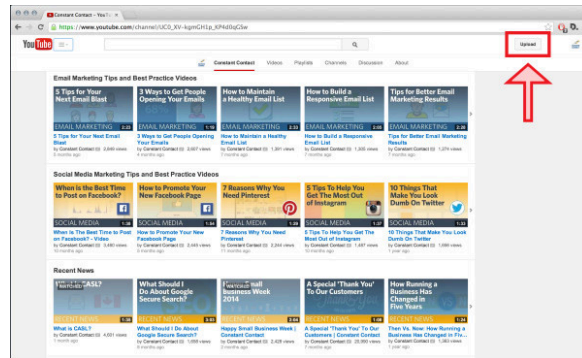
Constant Contact - YouTu ×

https://www.youtube.com/channel/UC0_XV-kgmGH1p_KP4d0qGSw

YouTube

Upload

Constant Contact Videos Playlists Channels Discussion About

Email Marketing Tips and Best Practice Videos

5 Tips for Your Next Email Blast
EMAIL MARKETING
5 Tips for Your Next Email Blast
by Constant Contact 3,649 views
5 months ago

3 Ways to Get People Opening Your Emails
EMAIL MARKETING
3 Ways to Get People Opening Your Emails
by Constant Contact 2,607 views
4 months ago

How to Maintain a Healthy Email List
EMAIL MARKETING
How to Maintain a Healthy Email List
by Constant Contact 1,391 views
3 months ago

How to Build a Responsive Email List
EMAIL MARKETING
How to Build a Responsive Email List
by Constant Contact 1,305 views
2 months ago

Tips for Better Email Marketing Results
EMAIL MARKETING
Tips for Better Email Marketing Results
by Constant Contact 1,274 views
1 month ago

Social Media Marketing Tips and Best Practice Videos

When is the Best Time to Post on Facebook?
SOCIAL MEDIA
When Is The Best Time to Post on Facebook? - Video
by Constant Contact 11,016 views
8 months ago

How to Promote Your New Facebook Page
SOCIAL MEDIA
How to Promote Your New Facebook Page
by Constant Contact 3,446 views
6 months ago

7 Reasons Why You Need Pinterest
SOCIAL MEDIA
7 Reasons Why You Need Pinterest
by Constant Contact 2,244 views
5 months ago

5 Tips To Help You Get The Most Out of Instagram
SOCIAL MEDIA
5 Tips To Help You Get The Most Out of Instagram
by Constant Contact 1,497 views
4 months ago

10 Things That May Make You Look Dumb On Twitter
SOCIAL MEDIA
10 Things That May Make You Look Dumb On Twitter
by Constant Contact 1,066 views
1 year ago

Recent News

What is CASL?
RECENT NEWS
What is CASL?
by Constant Contact 4,601 views
1 month ago

What Should I Do About Google Secure Search?
RECENT NEWS
What Should I Do About Google Secure Search?
by Constant Contact
1 month ago

Happy Small Business Week 2014
RECENT NEWS
Happy Small Business Week 2014
by Constant Contact
1 month ago

A Special 'Thank You' To Our Customers
RECENT NEWS
A Special 'Thank You' To Our Customers | Constant Contact
by Constant Contact 20,393 views
4 months ago

How Running a Business Has Changed in Five Years
RECENT NEWS
Then Vs. Now: How Running a Business Has Changed in Fiv...
by Constant Contact
5 months ago